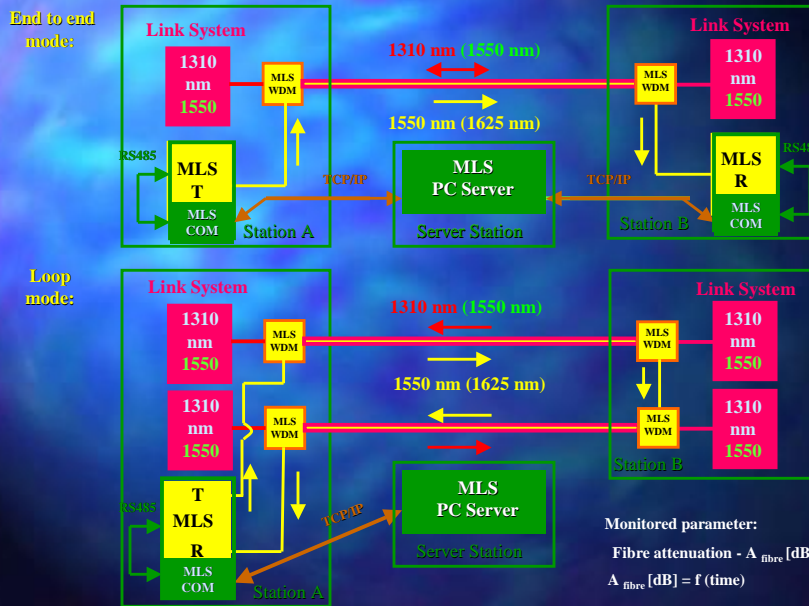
End to end mode:

Link System

1310 nm 1550

MLS WDM

RS485

MLS T

MLS COM

Station A

1310 nm (1550 nm)

1550 nm (1625 nm)

TCP/IP

MLS PC Server

Server Station

TCP/IP

Link System

1310 nm 1550

MLS WDM

MLS R

MLS COM

RS48

Station B

Loop mode:

Link System

1310 nm 1550

MLS WDM

1310 nm 1550

MLS WDM

RS485

T MLS R

MLS COM

Station A

1310 nm (1550 nm)

1550 nm (1625 nm)

TCP/IP

MLS PC Server

Server Station

Link System

MLS WDM

1310 nm 1550

MLS WDM

1310 nm 1550

Station B

Monitored parameter:

Fibre attenuation - A $_{fibre}$ [dB

A $_{fibre}$ [dB] = f (time)